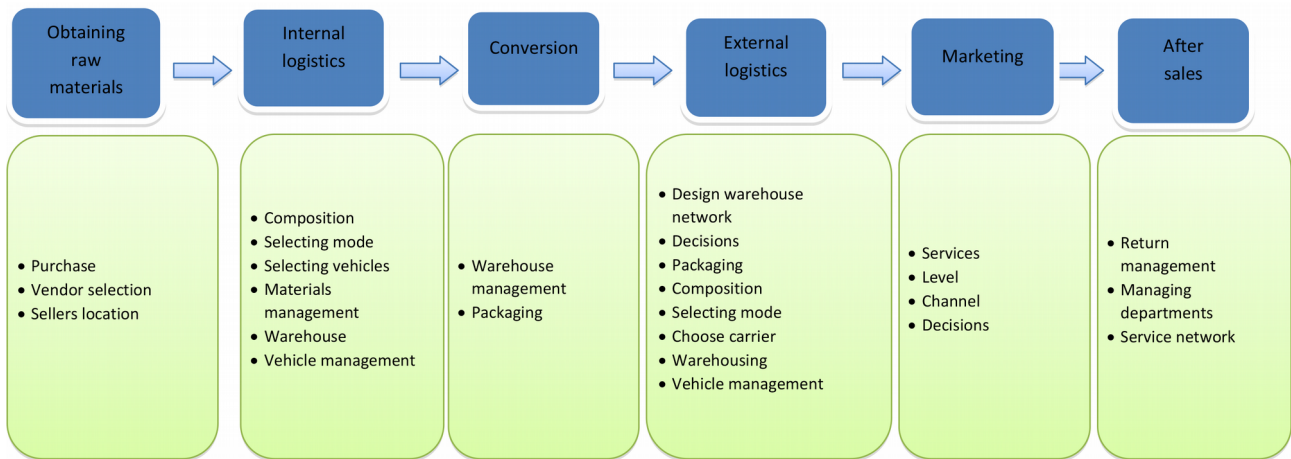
Obtaining raw materials

Internal logistics

Conversion

External logistics

Marketing

After sales

- Purchase
- Vendor selection
- Sellers location

- Composition
- Selecting mode
- Selecting vehicles
- Materials management
- Warehouse
- Vehicle management

- Warehouse management
- Packaging

- Design warehouse network
- Decisions
- Packaging
- Composition
- Selecting mode
- Choose carrier
- Warehousing
- Vehicle management

- Services
- Level
- Channel
- Decisions

- Return management
- Managing departments
- Service network